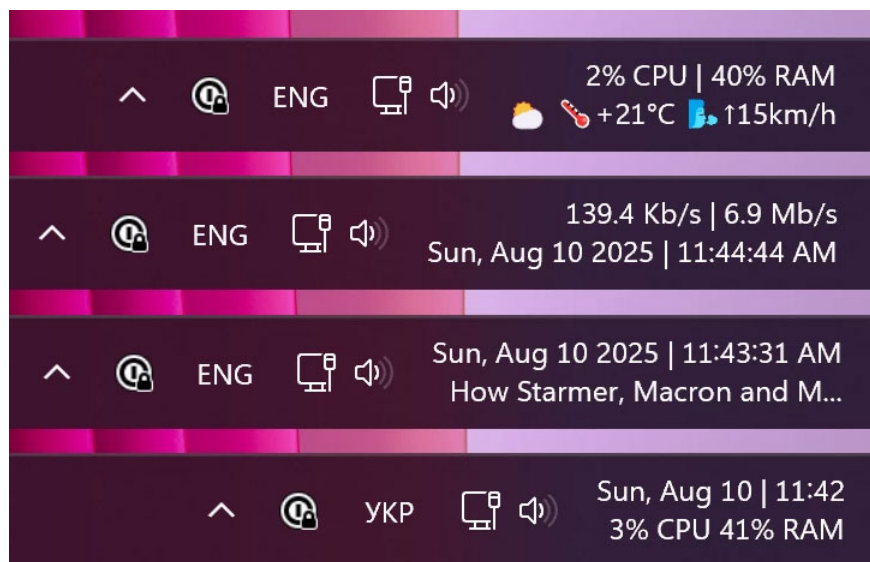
ENG

2% CPU | 40% RAM
+21°C ↑15km/h

ENG

139.4 Kb/s | 6.9 Mb/s
Sun, Aug 10 2025 | 11:44:44 AM

ENG

Sun, Aug 10 2025 | 11:43:31 AM
How Starmer, Macron and M...

УКР

Sun, Aug 10 | 11:42
3% CPU 41% RAM